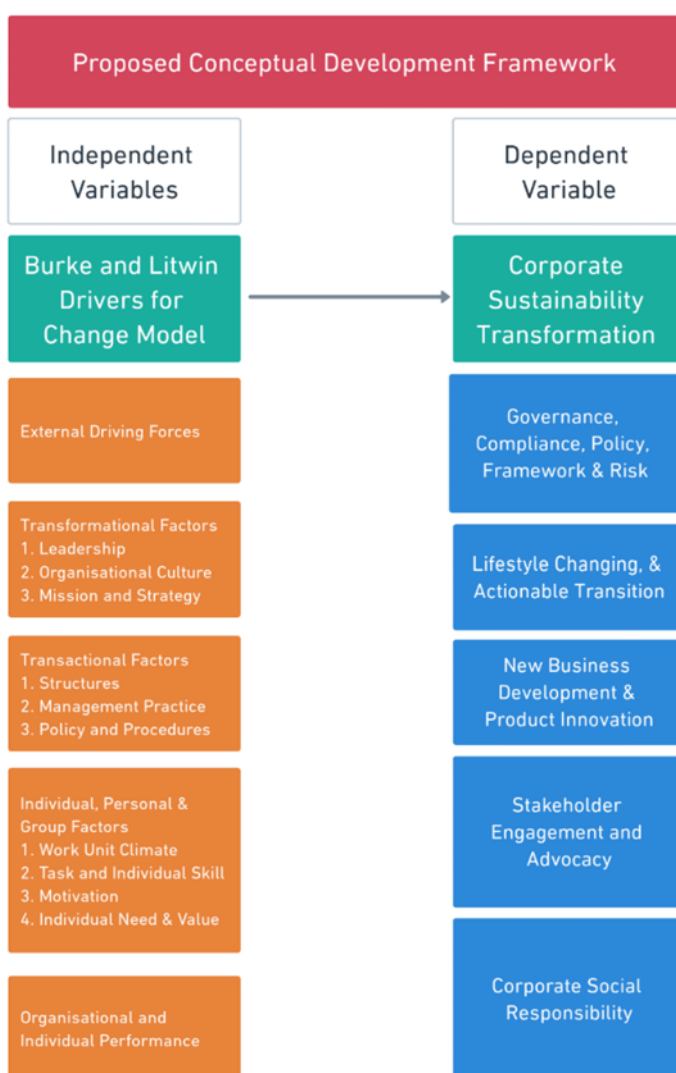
Proposed Conceptual Development Framework

Independent Variables

Burke and Litwin Drivers for Change Model

External Driving Forces

Transformational Factors
1. Leadership
2. Organisational Culture
3. Mission and Strategy

Transactional Factors
1. Structures
2. Management Practice
3. Policy and Procedures

Individual, Personal & Group Factors
1. Work Unit Climate
2. Task and Individual Skill
3. Motivation
4. Individual Need & Value

Organisational and Individual Performance

Dependent Variable

Corporate Sustainability Transformation

Governance, Compliance, Policy, Framework & Risk

Lifestyle Changing, & Actionable Transition

New Business Development & Product Innovation

Stakeholder Engagement and Advocacy

Corporate Social Responsibility